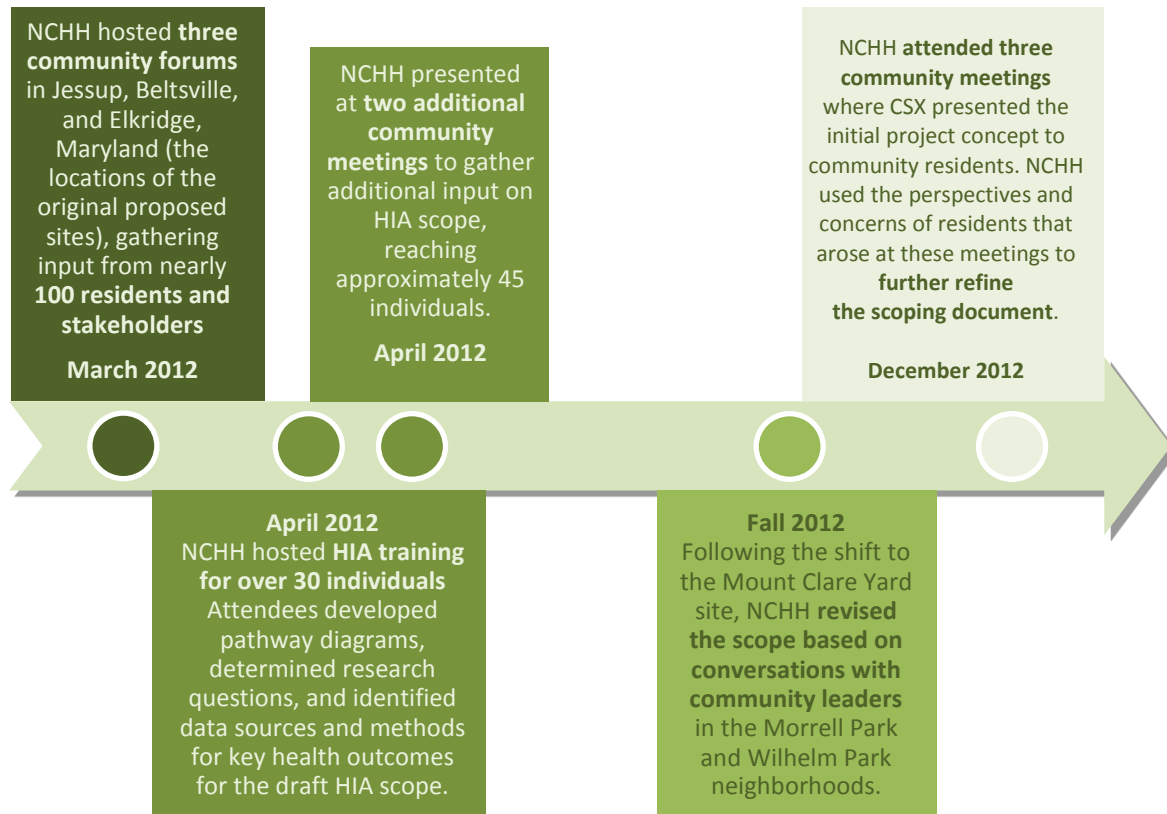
NCHH hosted **three community forums** in Jessup, Beltsville, and Elkridge, Maryland (the locations of the original proposed sites), gathering input from nearly **100 residents and stakeholders**

March 2012

NCHH presented at **two additional community meetings** to gather additional input on HIA scope, reaching approximately 45 individuals.

April 2012

NCHH **attended three community meetings** where CSX presented the initial project concept to community residents. NCHH used the perspectives and concerns of residents that arose at these meetings to **further refine the scoping document**.

December 2012

April 2012
NCHH hosted **HIA training for over 30 individuals** Attendees developed pathway diagrams, determined research questions, and identified data sources and methods for key health outcomes for the draft HIA scope.

Fall 2012
Following the shift to the Mount Clare Yard site, NCHH **revised the scope based on conversations with community leaders** in the Morrell Park and Wilhelm Park neighborhoods.